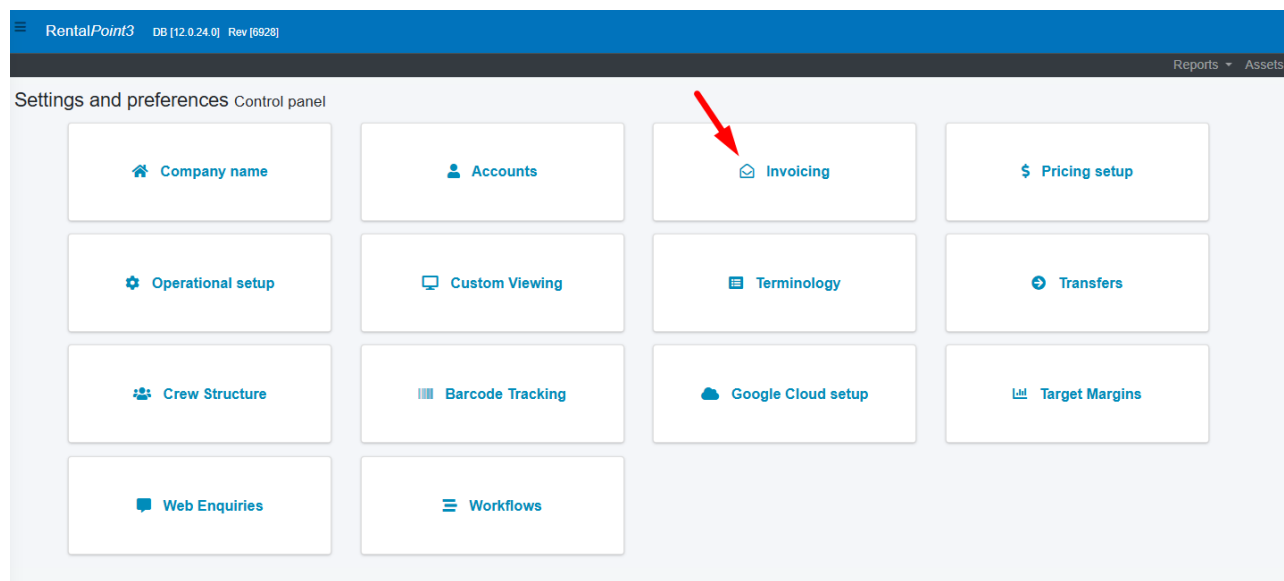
RentalPoint3 DB [12.0.24.0] Rev [6928]

Reports Assets

Settings and preferences Control panel

Company name

Accounts

Invoicing

$ Pricing setup

Operational setup

Custom Viewing

Terminology

Transfers

Crew Structure

Barcode Tracking

Google Cloud setup

Target Margins

Web Enquiries

Workflows